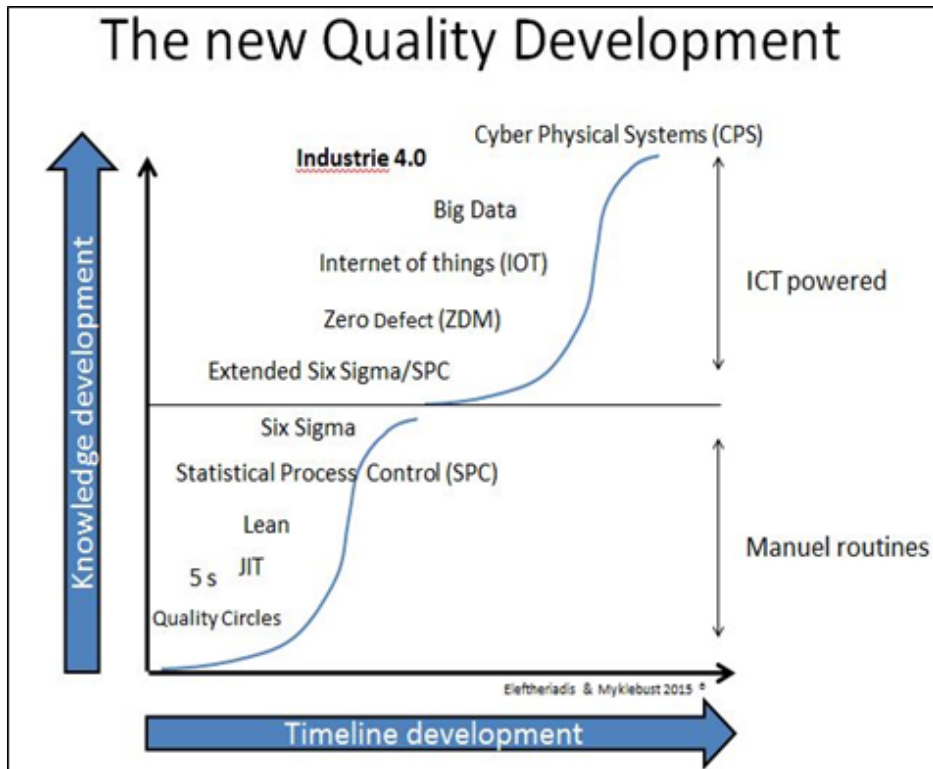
The new Quality Development

Knowledge development

Industrie 4.0

Cyber Physical Systems (CPS)

Big Data

Internet of things (IOT)

ICT powered

Zero Defect (ZDM)

Extended Six Sigma/SPC

Six Sigma

Statistical Process Control (SPC)

Lean

Manuel routines

5 s

JIT

Quality Circles

Eleftheriadis & Myklebust 2015 ©

Timeline development